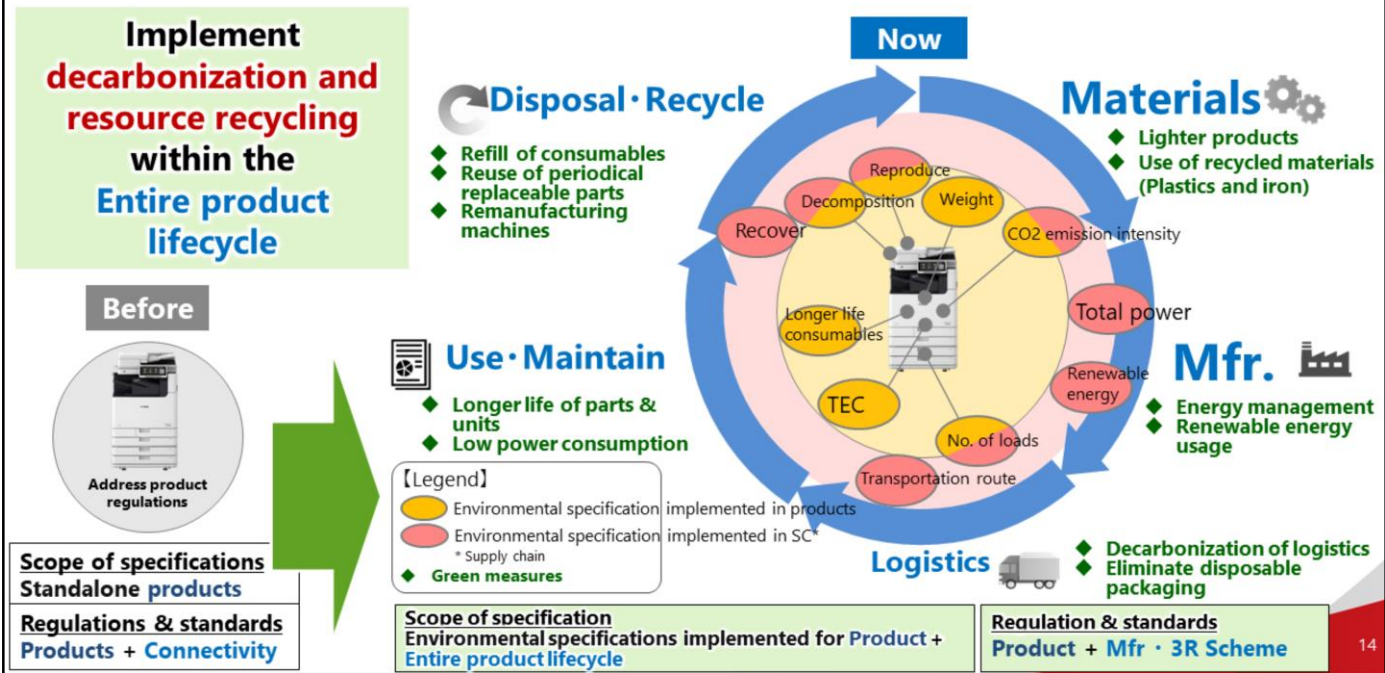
Implement decarbonization and resource recycling within the Entire product lifecycle

Now

Disposal・Recycle
◆ Refill of consumables
◆ Reuse of periodical replaceable parts
◆ Remanufacturing machines

Materials
◆ Lighter products
◆ Use of recycled materials (Plastics and iron)

Reproduce
Decomposition
Weight
Recover
CO2 emission intensity
Total power
Longer life consumables
Renewable energy
TEC
No. of loads
Transportation route

Before

Address product regulations

Use・Maintain
◆ Longer life of parts & units
◆ Low power consumption

Mfr.
◆ Energy management
◆ Renewable energy usage

【Legend】
Environmental specification implemented in products
Environmental specification implemented in SC*
* Supply chain
◆ Green measures

Logistics
◆ Decarbonization of logistics
◆ Eliminate disposable packaging

Scope of specifications
Standalone products

Regulations & standards
Products + Connectivity

Scope of specification
Environmental specifications implemented for Product + Entire product lifecycle

Regulation & standards
Product + Mfr ・ 3R Scheme

14